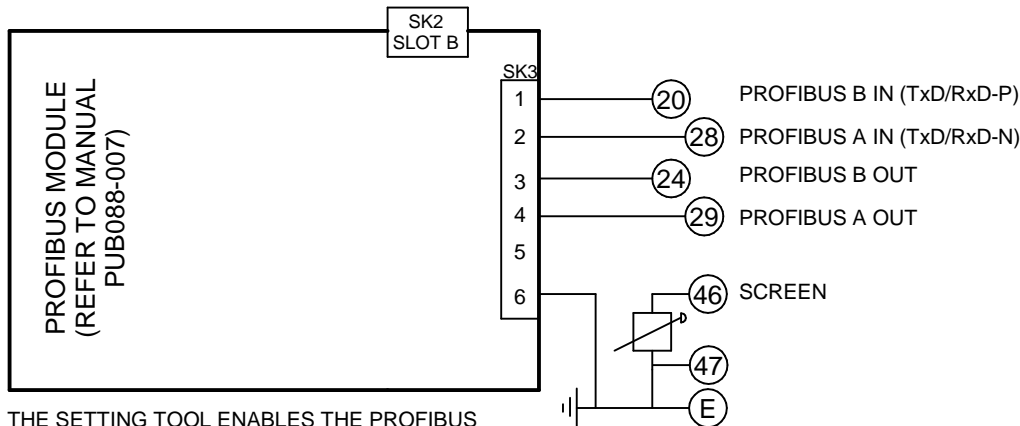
SK2
SLOT B

PROFIBUS MODULE
(REFER TO MANUAL
PUB088-007)

SK3

1
2
3
4
5
6

20
PROFIBUS B IN (TxD/RxD-P)
28
PROFIBUS A IN (TxD/RxD-N)
24
PROFIBUS B OUT
29
PROFIBUS A OUT
46
SCREEN
47
E

THE SETTING TOOL ENABLES THE PROFIBUS